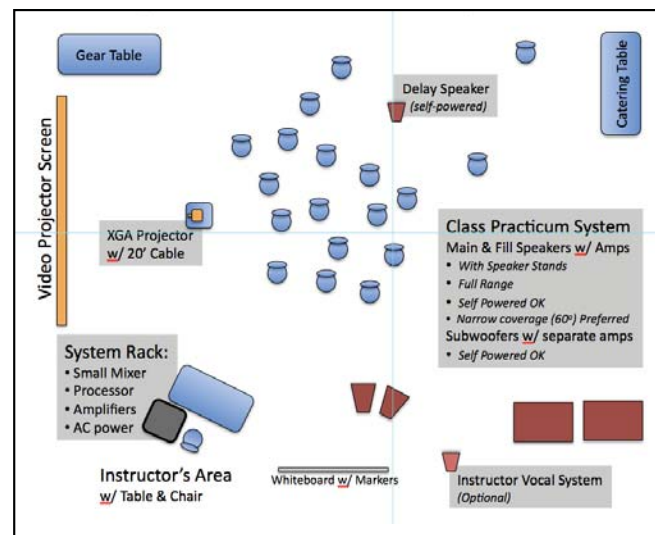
Gear Table

Catering Table

Delay Speaker
(self-powered)

Video Projector Screen

XGA Projector
w/ 20' Cable

Class Practicum System
Main & Fill Speakers w/ Amps
• With Speaker Stands
• Full Range
• Self Powered OK
• Narrow coverage (60º) Preferred
Subwoofers w/ separate amps
• Self Powered OK

System Rack:
• Small Mixer
• Processor
• Amplifiers
• AC power

Instructor's Area
w/ Table & Chair

Whiteboard w/ Markers

Instructor Vocal System
(Optional)